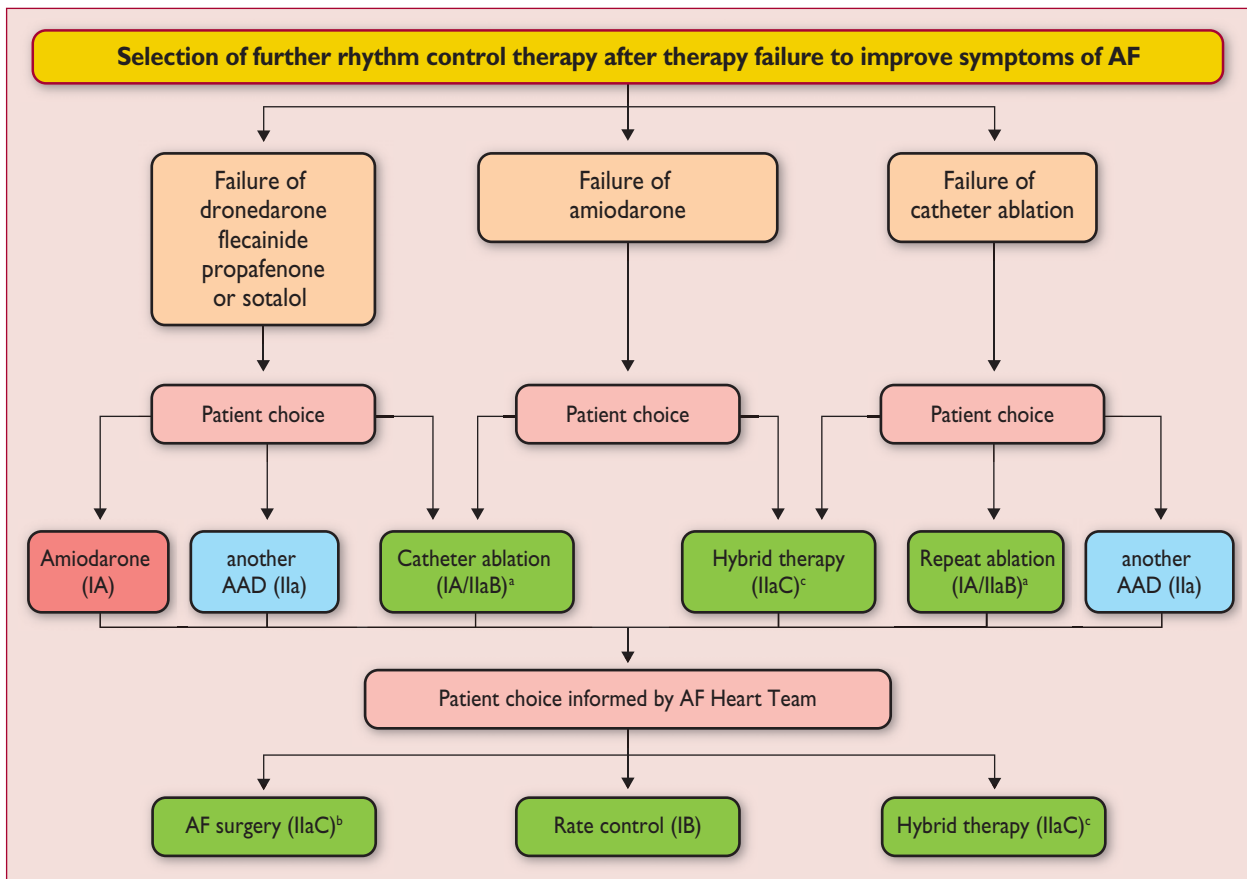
Selection of further rhythm control therapy after therapy failure to improve symptoms of AF

Failure of dronedarone flecainide propafenone or sotalol

Failure of amiodarone

Failure of catheter ablation

Patient choice

Patient choice

Patient choice

Amiodarone (IA)

another AAD (IIa)

Catheter ablation (IA/IIaB)$^a$

Hybrid therapy (IIaC)$^c$

Repeat ablation (IA/IIaB)$^a$

another AAD (IIa)

Patient choice informed by AF Heart Team

AF surgery (IIaC)$^b$

Rate control (IB)

Hybrid therapy (IIaC)$^c$